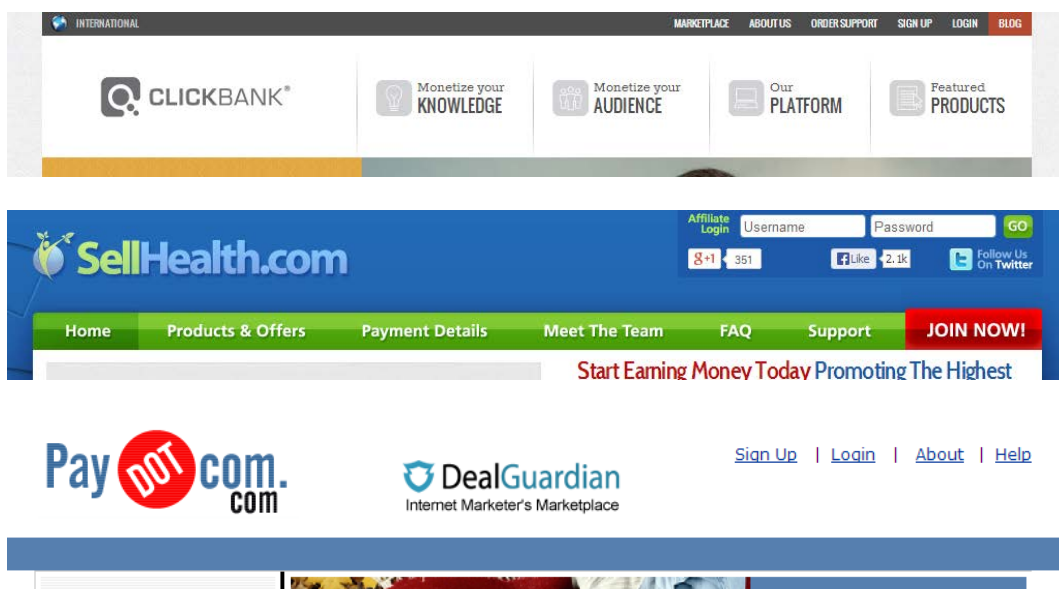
INTERNATIONAL MARKETPLACE ABOUT US ORDER SUPPORT SIGN UP LOGIN BLOG

CLICKBANK®

Monetize your KNOWLEDGE

Monetize your AUDIENCE

Our PLATFORM

Featured PRODUCTS

SellHealth.com

Affiliate Login Username Password GO

g+1 351

Like 2.1k

Follow Us On Twitter

Home Products & Offers Payment Details Meet The Team FAQ Support JOIN NOW!

Start Earning Money Today Promoting The Highest

Pay DOT com.com

DealGuardian
Internet Marketer's Marketplace

Sign Up | Login | About | Help